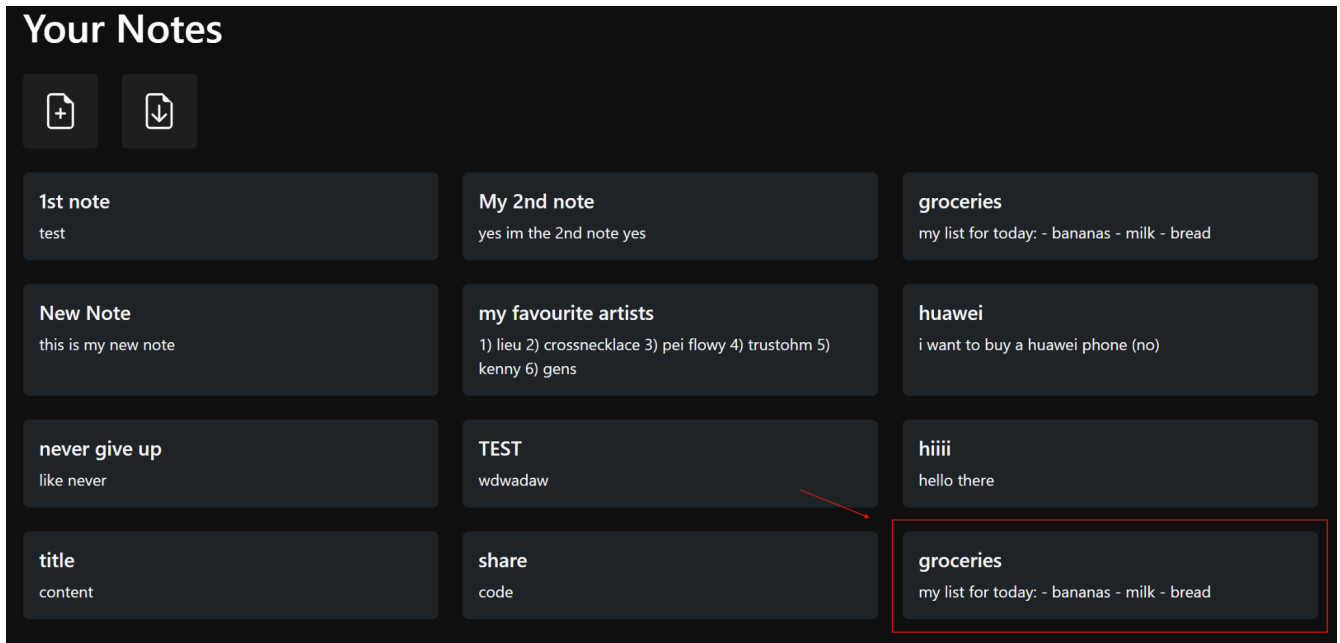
Your Notes

1st note
test

My 2nd note
yes im the 2nd note yes

groceries
my list for today: - bananas - milk - bread

New Note
this is my new note

my favourite artists
1) lieu 2) crossnecklace 3) pei flowy 4) trustohm 5) kenny 6) gens

huawei
i want to buy a huawei phone (no)

never give up
like never

TEST
wdwadaw

hiiii
hello there

title
content

share
code

groceries
my list for today: - bananas - milk - bread